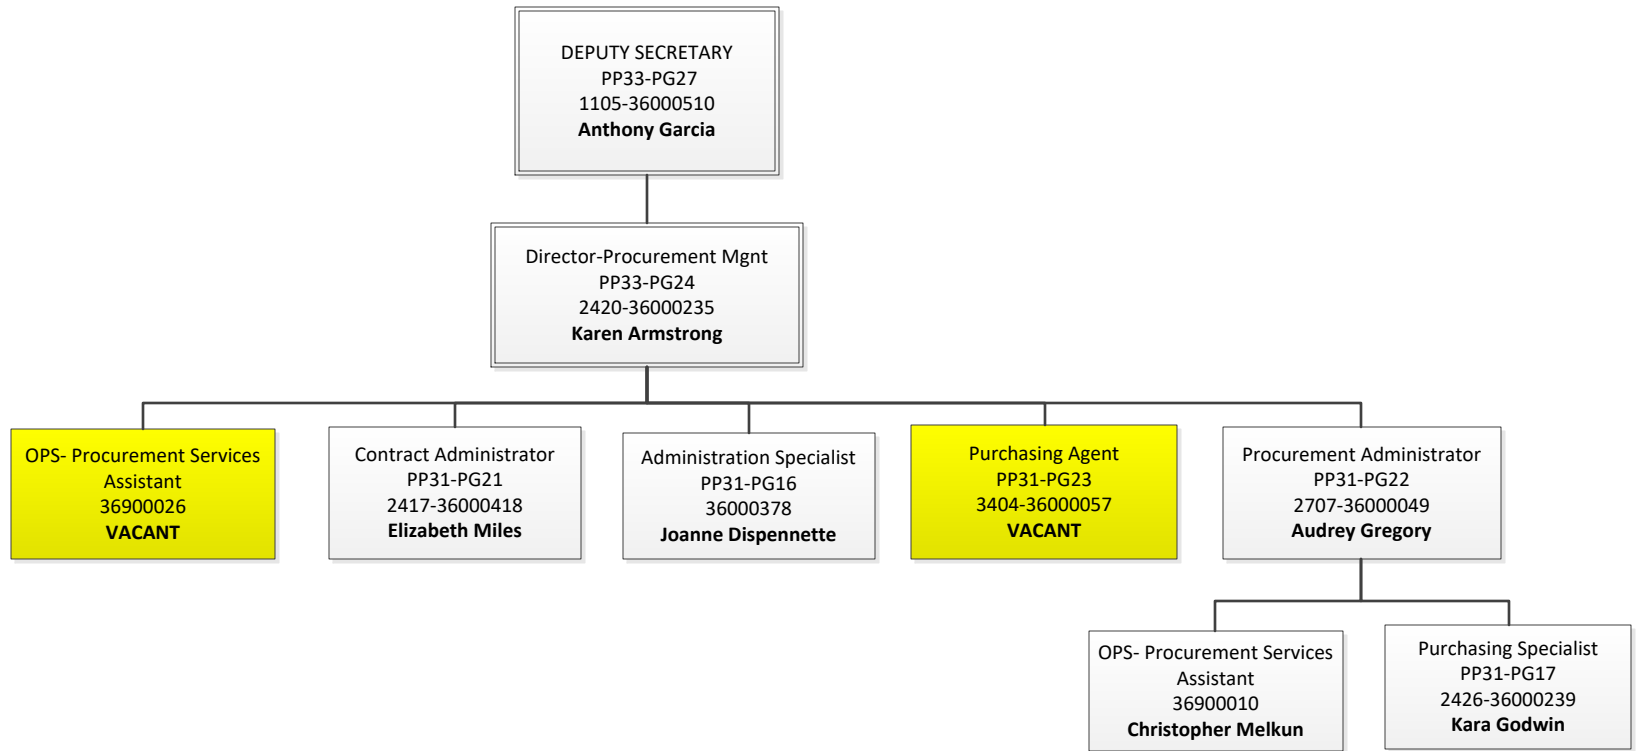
DEPUTY SECRETARY
PP33-PG27
1105-36000510
**Anthony Garcia**

Director-Procurement Mgnt
PP33-PG24
2420-36000235
**Karen Armstrong**

OPS- Procurement Services Assistant
36900026
**VACANT**

Contract Administrator
PP31-PG21
2417-36000418
**Elizabeth Miles**

Administration Specialist
PP31-PG16
36000378
**Joanne Dispennette**

Purchasing Agent
PP31-PG23
3404-36000057
**VACANT**

Procurement Administrator
PP31-PG22
2707-36000049
**Audrey Gregory**

OPS- Procurement Services Assistant
36900010
**Christopher Melkun**

Purchasing Specialist
PP31-PG17
2426-36000239
**Kara Godwin**